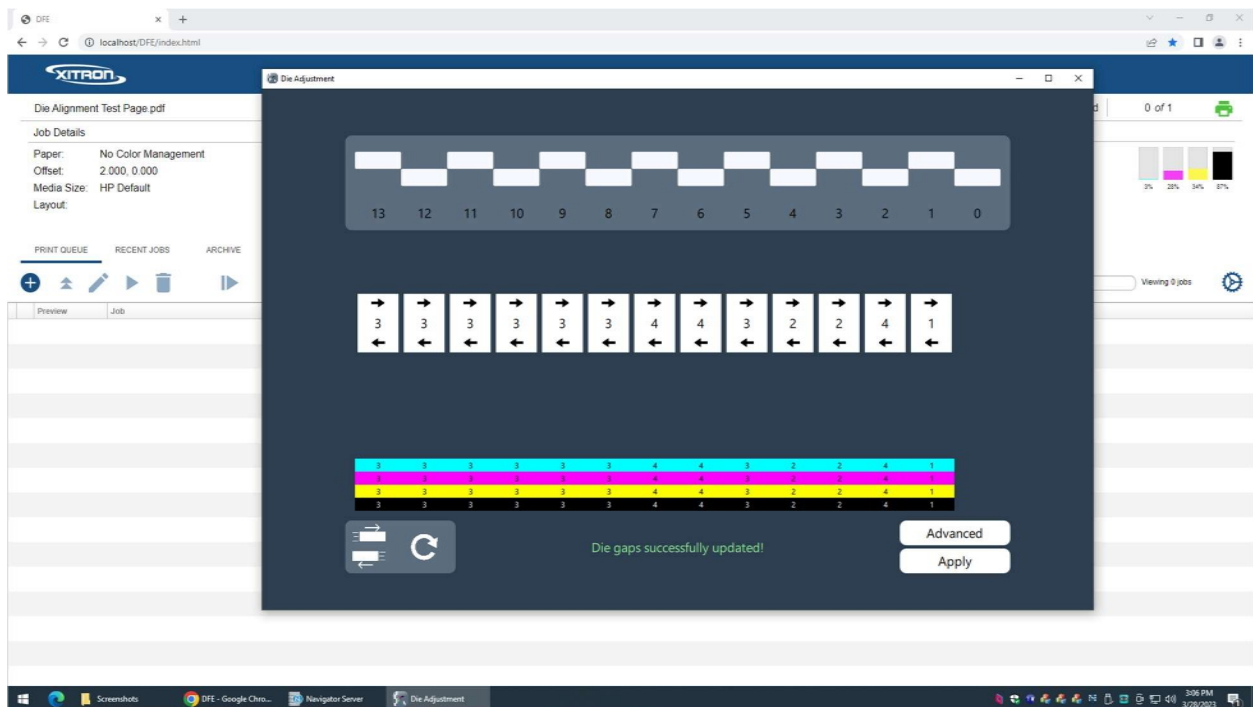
DFE
localhost/DFE/index.html

XITRON

Die Alignment Test Page.pdf
Job Details
Paper: No Color Management
Offset: 2.000, 0.000
Media Size: HP Default
Layout:

PRINT QUEUE RECENT JOBS ARCHIVE

Preview Job

0 of 1

3% 28% 34% 87%

Viewing 0 jobs

Die Adjustment

13 12 11 10 9 8 7 6 5 4 3 2 1 0

| 3 | 3 | 3 | 3 | 3 | 3 | 4 | 4 | 3 | 2 | 2 | 4 | 1 |
|---|---|---|---|---|---|---|---|---|---|---|---|---|

| 3 | 3 | 3 | 3 | 3 | 3 | 4 | 4 | 3 | 2 | 2 | 4 | 1 |
|---|---|---|---|---|---|---|---|---|---|---|---|---|
| 3 | 3 | 3 | 3 | 3 | 3 | 4 | 4 | 3 | 2 | 2 | 4 | 1 |
| 3 | 3 | 3 | 3 | 3 | 3 | 4 | 4 | 3 | 2 | 2 | 4 | 1 |
| 3 | 3 | 3 | 3 | 3 | 3 | 4 | 4 | 3 | 2 | 2 | 4 | 1 |

Die gaps successfully updated!

Advanced
Apply

Screenshots DFE - Google Chro... Navigator Server Die Adjustment
3:06 PM 3/28/2023